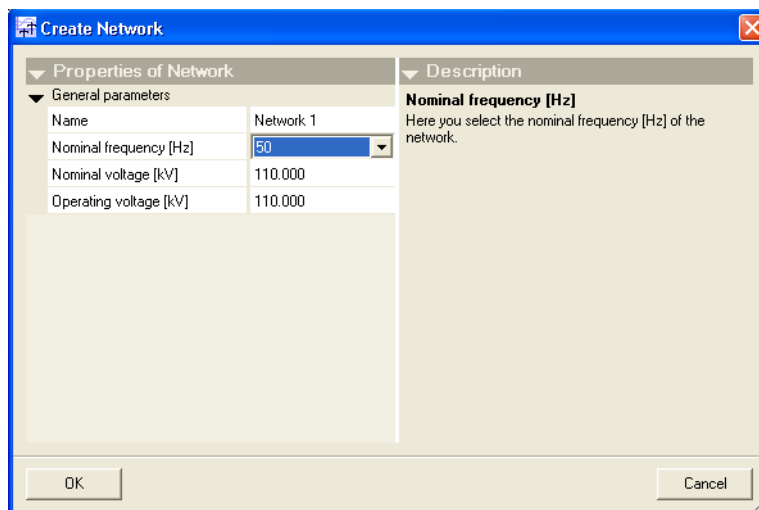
Create Network

Properties of Network

General parameters

| Name | Network 1 |
|---|---|
| Nominal frequency [Hz] | 50 |
| Nominal voltage [kV] | 110.000 |
| Operating voltage [kV] | 110.000 |

Description

Nominal frequency [Hz]

Here you select the nominal frequency [Hz] of the network.

OK

Cancel